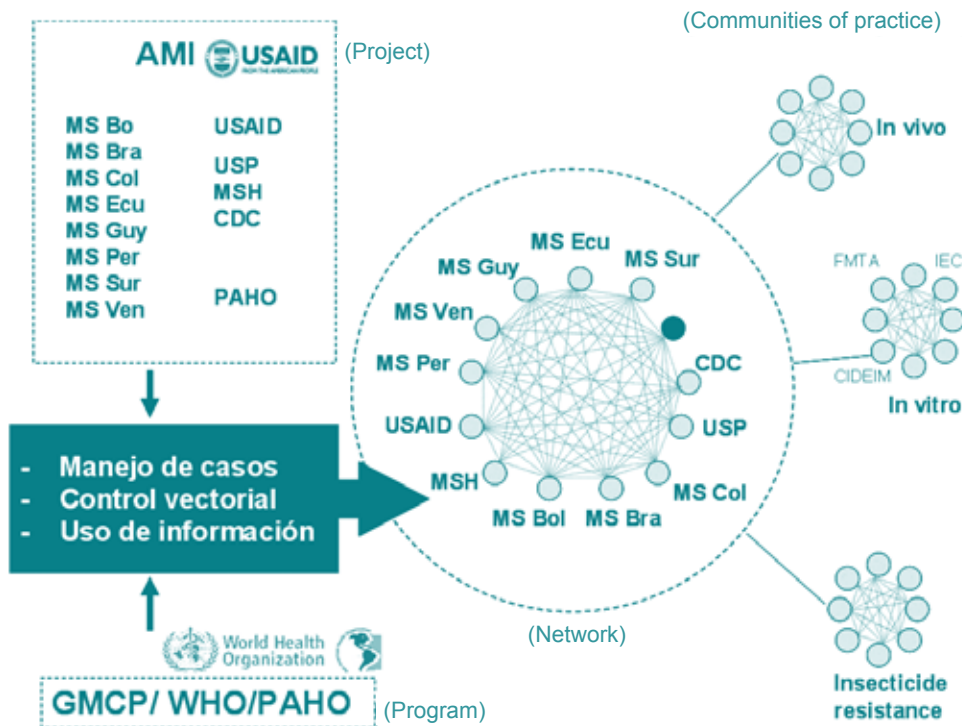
(Communities of practice)

AMI USAID FROM THE AMERICAN PEOPLE (Project)

MS Bo
MS Bra
MS Col
MS Ecu
MS Guy
MS Per
MS Sur
MS Ven

USAID
USP
MSH
CDC

PAHO

- Manejo de casos
- Control vectorial
- Uso de información

MS Ecu
MS Guy
MS Sur
MS Ven
MS Per
CDC
USAID
USP
MSH
MS Col
MS Bol
MS Bra

In vivo

FMTA
IEC
CIDEIM
In vitro

(Network)

World Health Organization

Insecticide resistance

GMCP/ WHO/PAHO (Program)